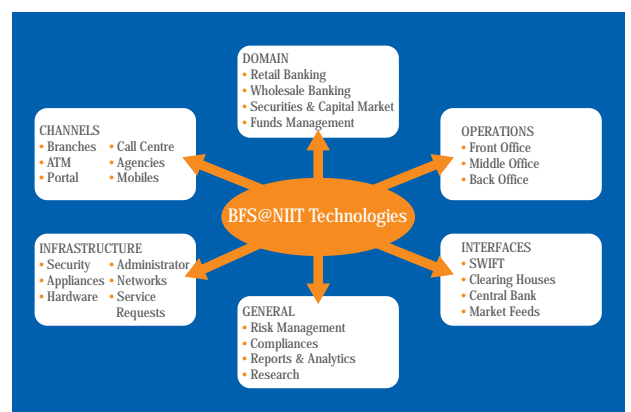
DOMAIN
• Retail Banking
• Wholesale Banking
• Securities & Capital Market
• Funds Management

CHANNELS
• Branches
• ATM
• Portal
• Call Centre
• Agencies
• Mobiles

OPERATIONS
• Front Office
• Middle Office
• Back Office

BFS@NIIT Technologies

INFRASTRUCTURE
• Security
• Appliances
• Hardware
• Administrator
• Networks
• Service Requests

INTERFACES
• SWIFT
• Clearing Houses
• Central Bank
• Market Feeds

GENERAL
• Risk Management
• Compliances
• Reports & Analytics
• Research